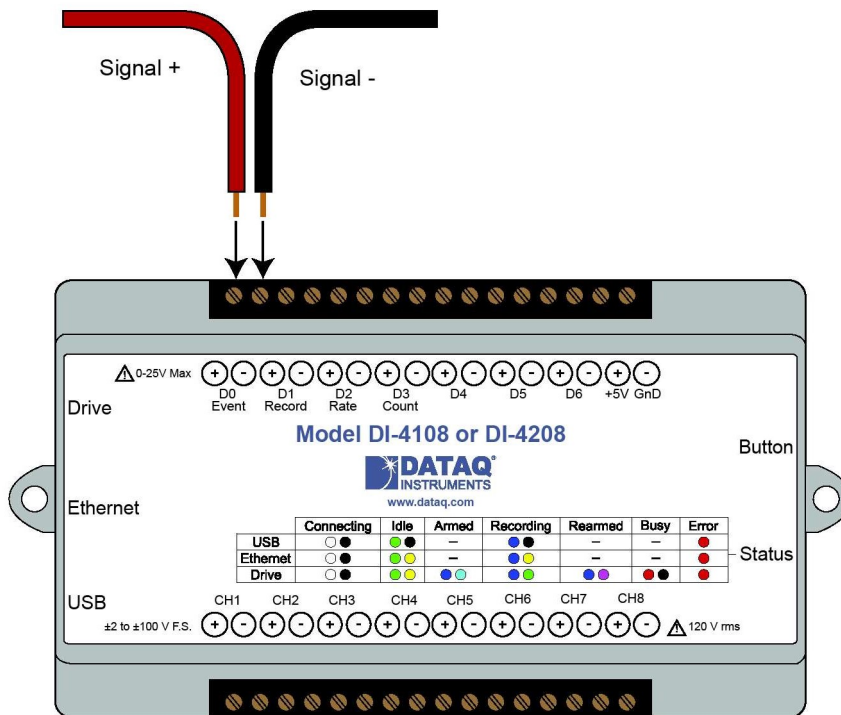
Signal +

Signal -

⚠ 0-25V Max + - + - + - + - + - + - + - + -

D0 Event D1 Record D2 Rate D3 Count D4 D5 D6 +5V GnD

Drive

Model DI-4108 or DI-4208

Button

DATAQ® INSTRUMENTS

www.dataq.com

Ethernet

| | Connecting | Idle | Armed | Recording | Rearmed | Busy | Error |
|---|---|---|---|---|---|---|---|
| USB | | | – | | – | – | |
| Ethernet | | | – | | – | – | |
| Drive | | | | | | | |

Status

USB

CH1 CH2 CH3 CH4 CH5 CH6 CH7 CH8

±2 to ±100 V F.S. + - + - + - + - + - + - + - + - ⚠ 120 V rms